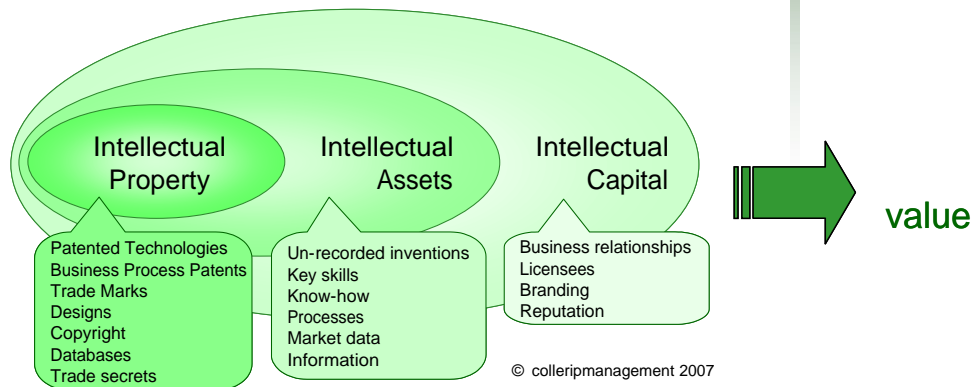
Intellectual Property

Intellectual Assets

Intellectual Capital

value

Patented Technologies
Business Process Patents
Trade Marks
Designs
Copyright
Databases
Trade secrets

Un-recorded inventions
Key skills
Know-how
Processes
Market data
Information

Business relationships
Licensees
Branding
Reputation

© colleripmanagement 2007